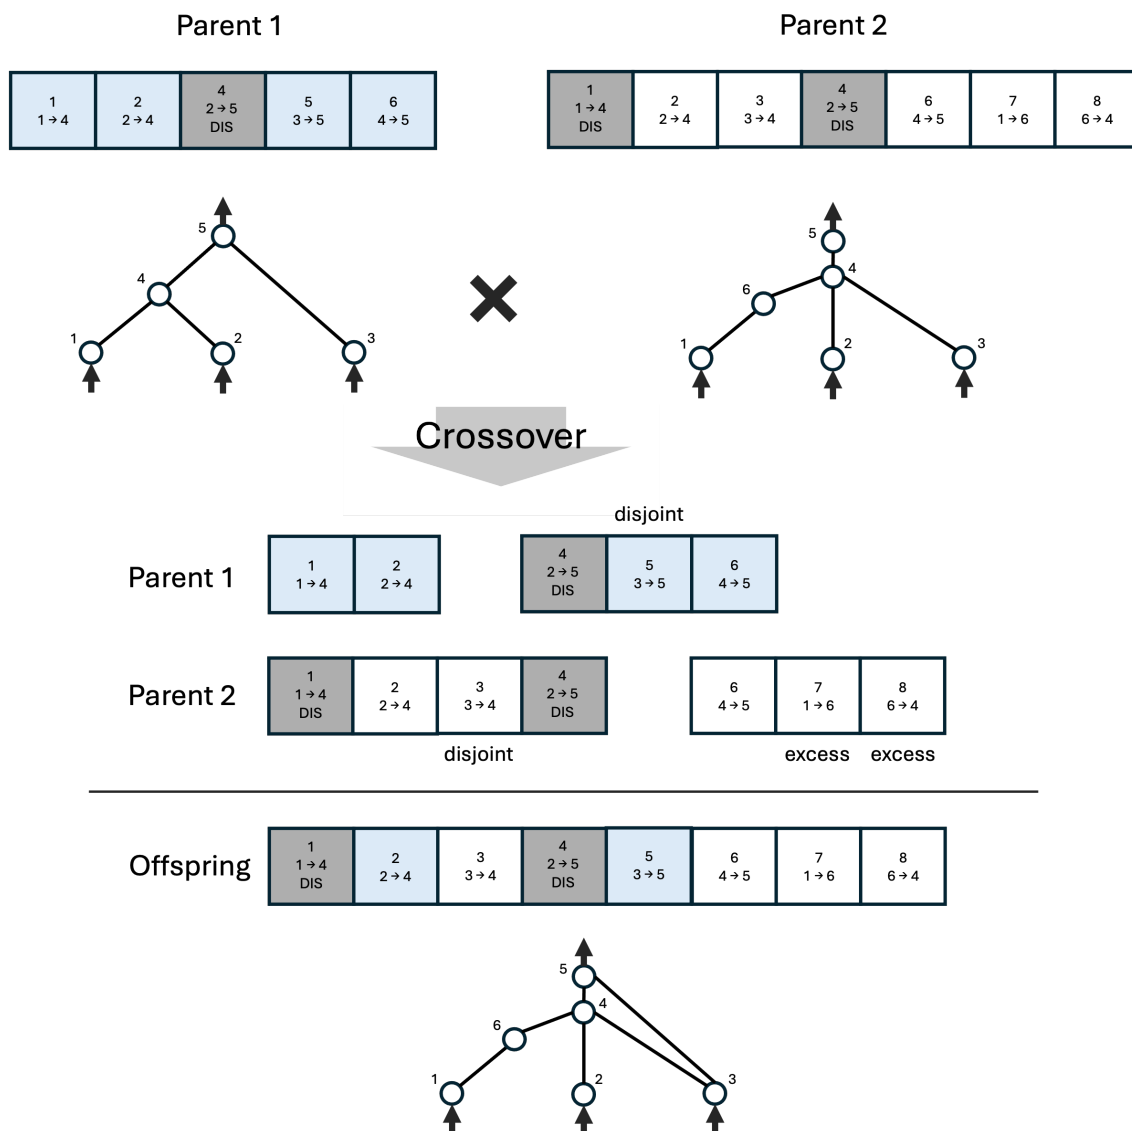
Parent 1

Parent 2

| 1 $1 \to 4$ | 2 $2 \to 4$ | 4 $2 \to 5$ DIS | 5 $3 \to 5$ | 6 $4 \to 5$ |
|---|---|---|---|---|

| 1 $1 \to 4$ DIS | 2 $2 \to 4$ | 3 $3 \to 4$ | 4 $2 \to 5$ DIS | 6 $4 \to 5$ | 7 $1 \to 6$ | 8 $6 \to 4$ |
|---|---|---|---|---|---|---|

5
4
1
2
3

5
4
6
1
2
3

Crossover

disjoint

Parent 1

| 1 $1 \to 4$ | 2 $2 \to 4$ |
|---|---|

| 4 $2 \to 5$ DIS | 5 $3 \to 5$ | 6 $4 \to 5$ |
|---|---|---|

Parent 2

| 1 $1 \to 4$ DIS | 2 $2 \to 4$ | 3 $3 \to 4$ | 4 $2 \to 5$ DIS |
|---|---|---|---|

| 6 $4 \to 5$ | 7 $1 \to 6$ | 8 $6 \to 4$ |
|---|---|---|

disjoint

excess excess

Offspring

| 1 $1 \to 4$ DIS | 2 $2 \to 4$ | 3 $3 \to 4$ | 4 $2 \to 5$ DIS | 5 $3 \to 5$ | 6 $4 \to 5$ | 7 $1 \to 6$ | 8 $6 \to 4$ |
|---|---|---|---|---|---|---|---|

5
4
6
1
2
3